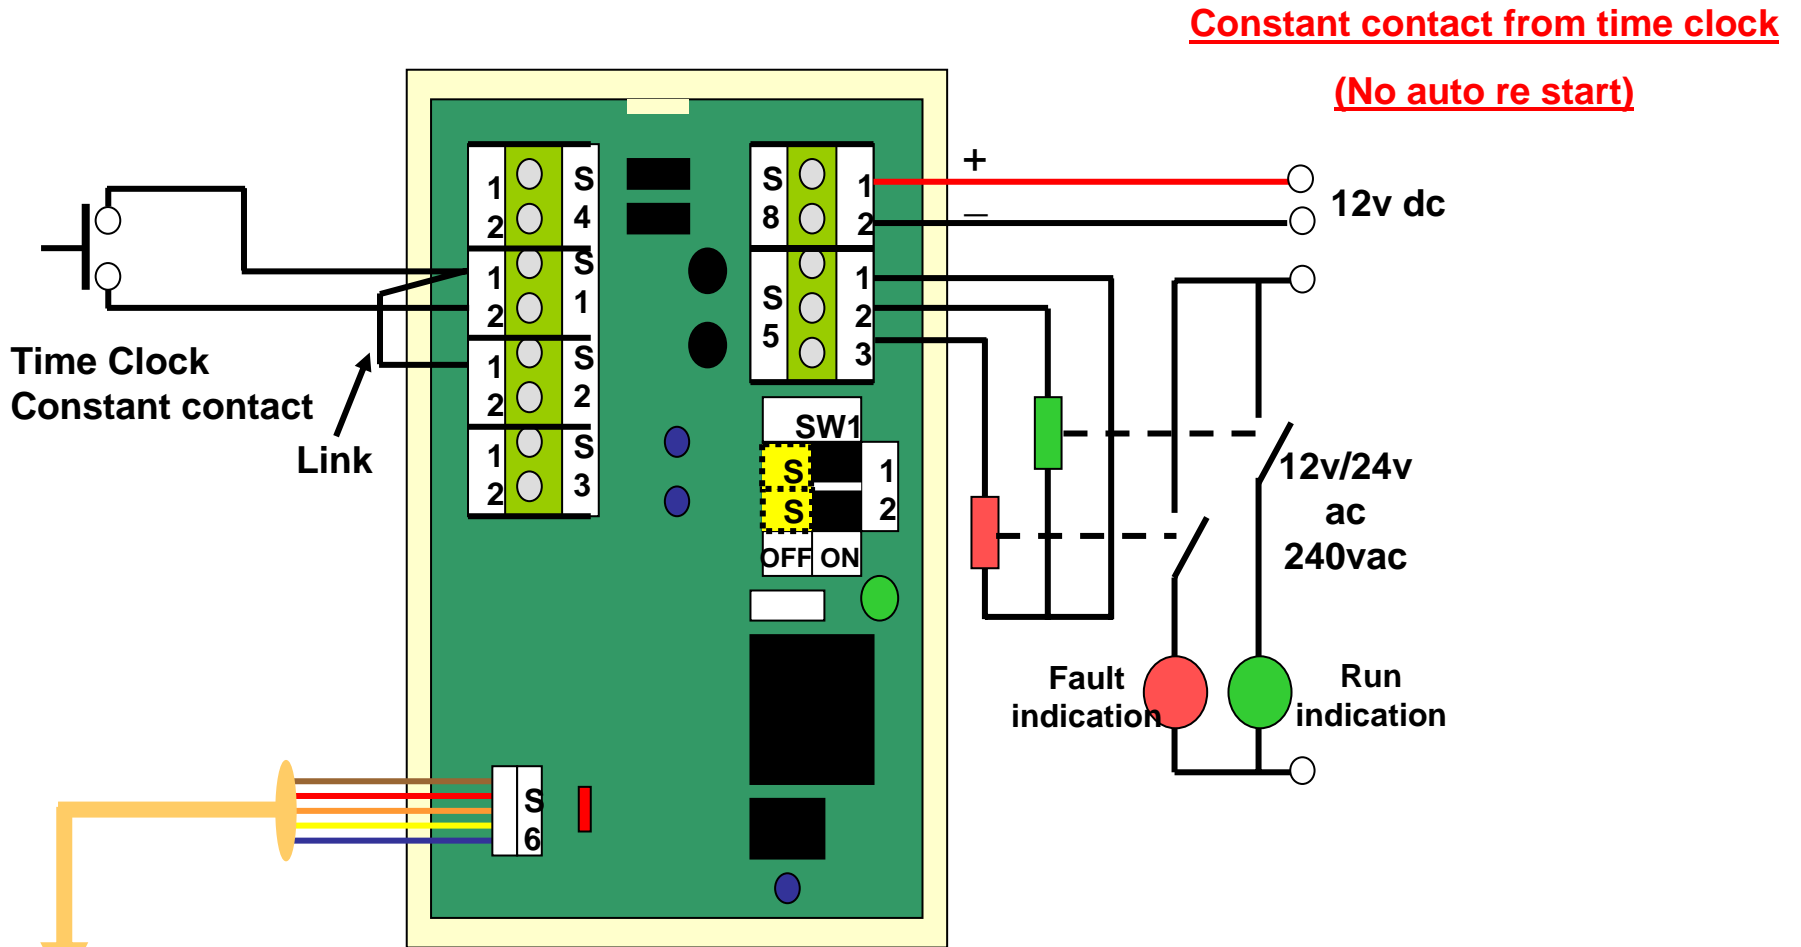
Constant contact from time clock

(No auto re start)

1
2
S
4
1
2
S
1
1
2
S
2
1
2
S
3

S
8
1
2
S
5
1
2
3

+
—
12v dc

SW1
S
S
1
2
OFF ON

Time Clock
Constant contact

Link

S
6

12v/24v
ac
240vac

Fault indication

Run indication